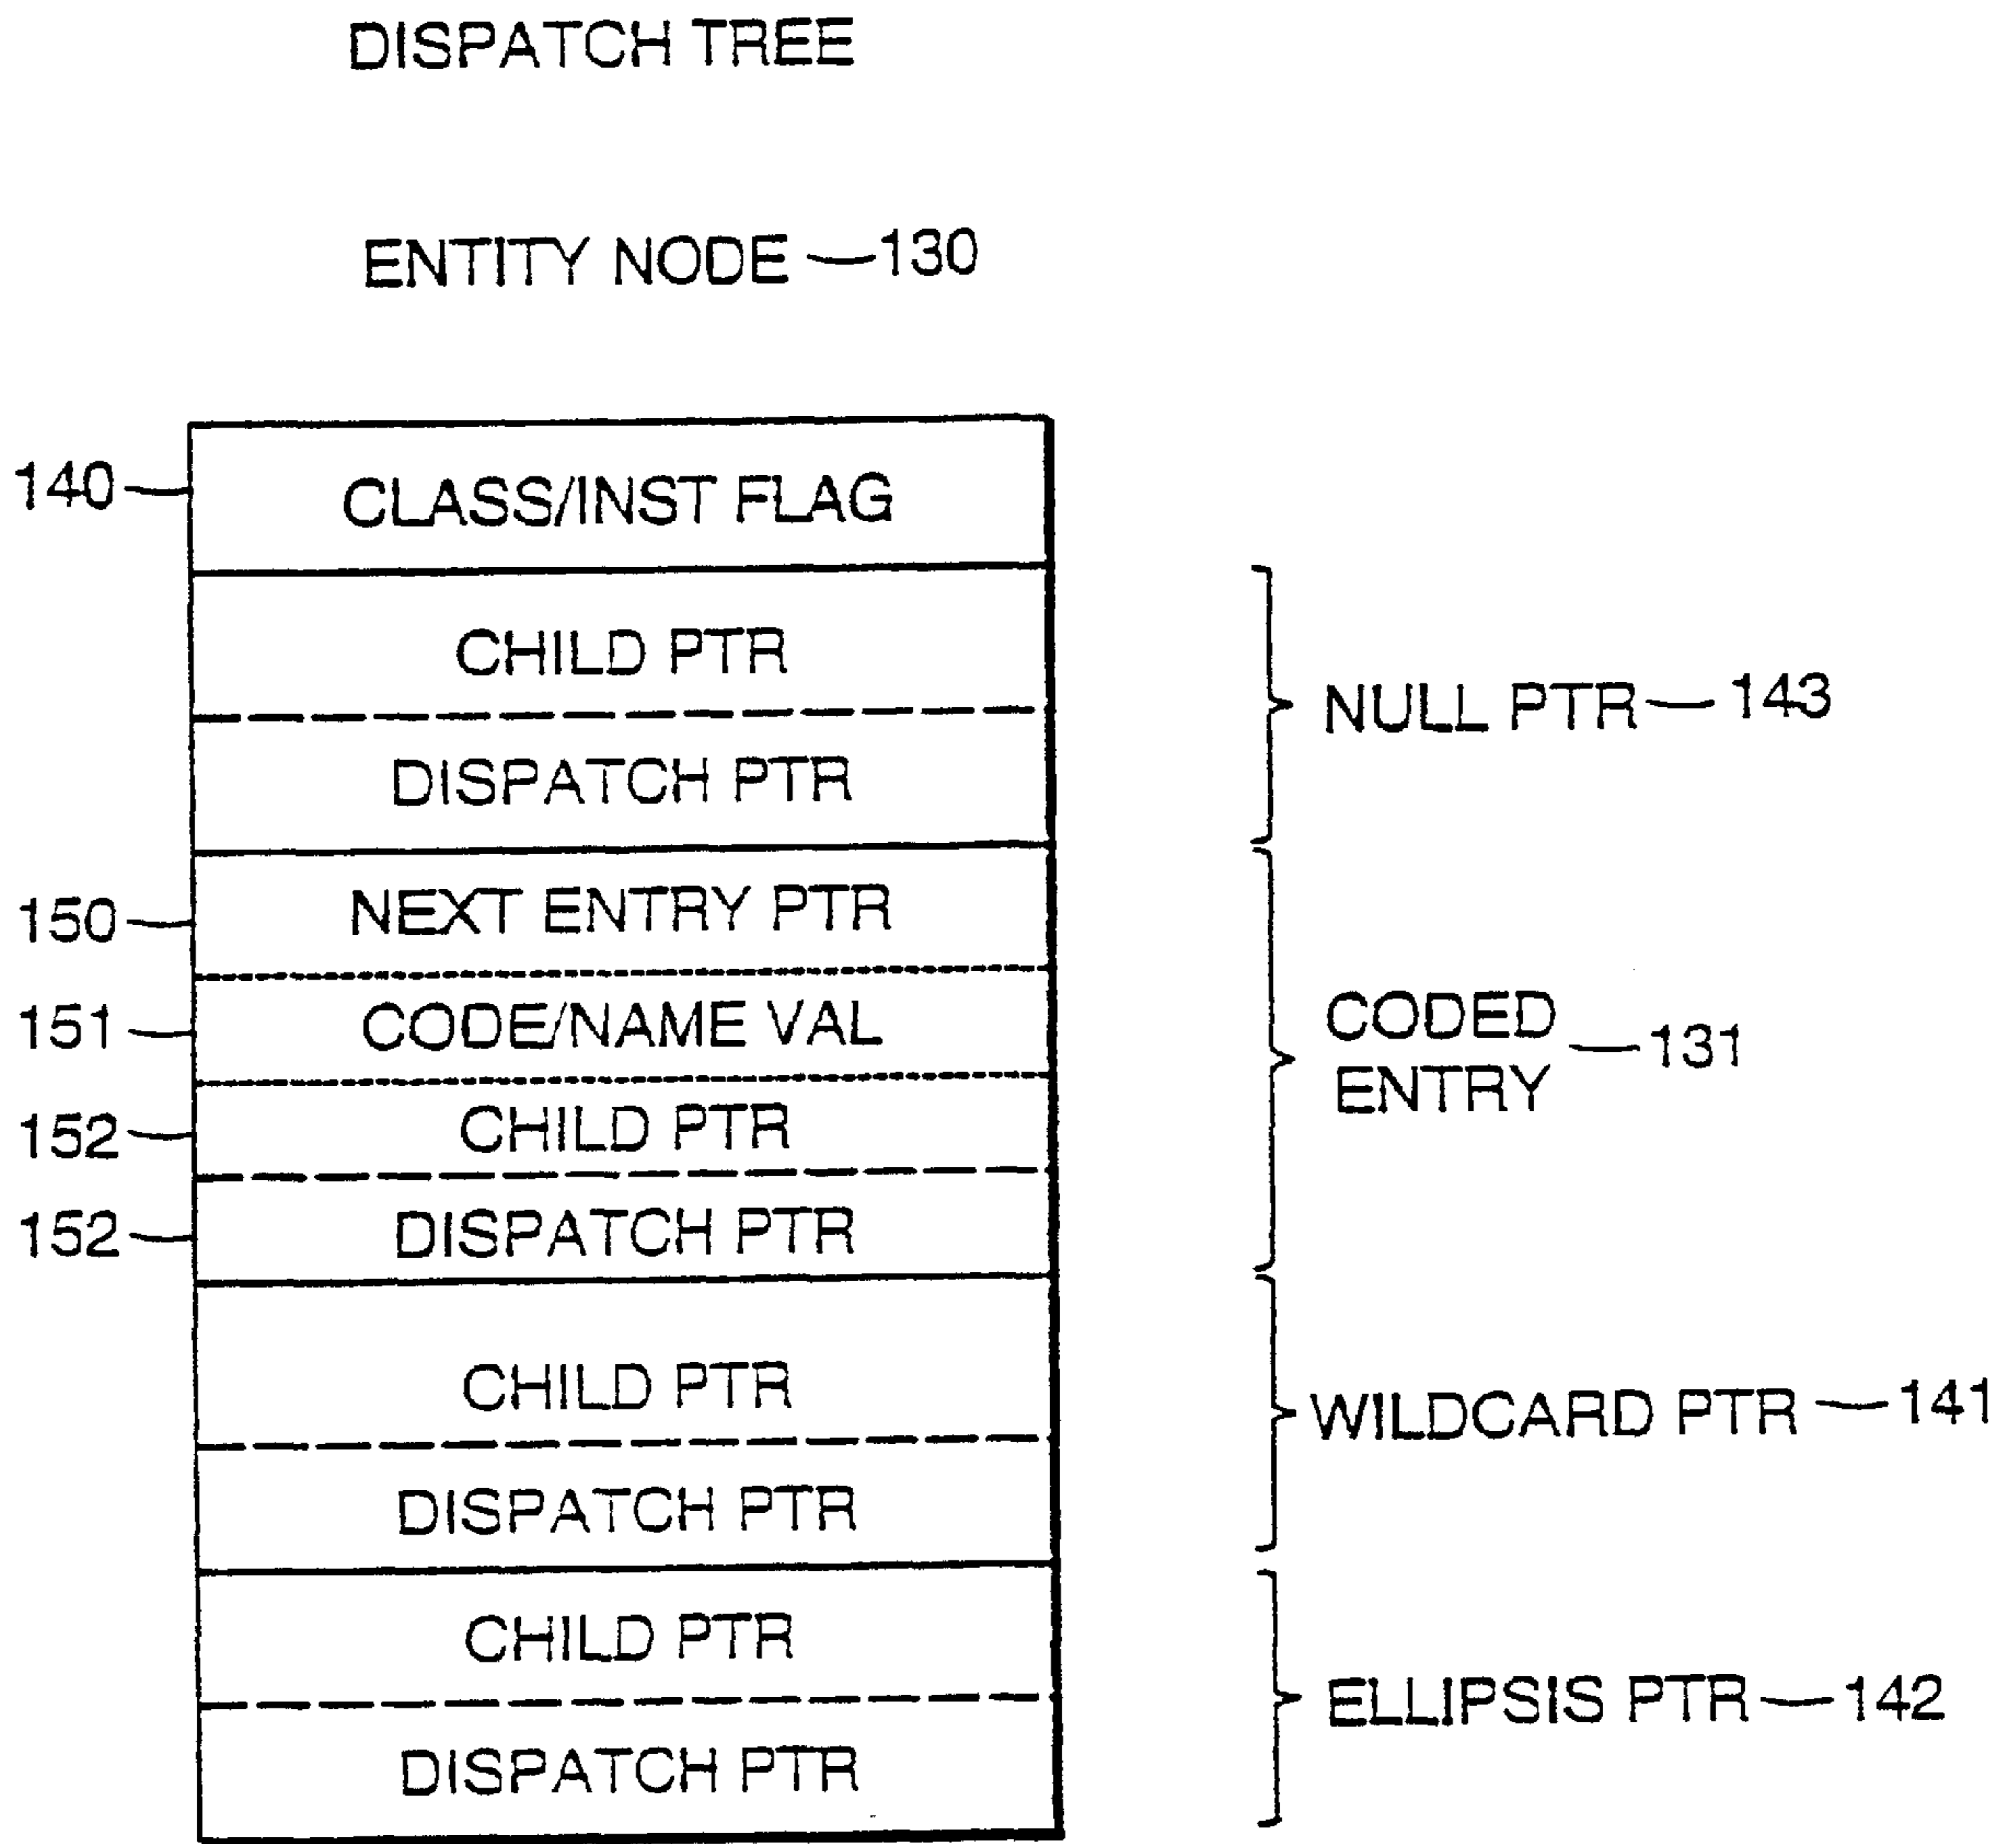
DISPATCH TREE

ENTITY NODE —130

140
CLASS/INST FLAG

CHILD PTR
DISPATCH PTR
NULL PTR —143

150
NEXT ENTRY PTR
151
CODE/NAME VAL
152
CHILD PTR
152
DISPATCH PTR
CODED ENTRY —131

CHILD PTR
DISPATCH PTR
WILDCARD PTR —141

CHILD PTR
DISPATCH PTR
ELLIPSIS PTR —142